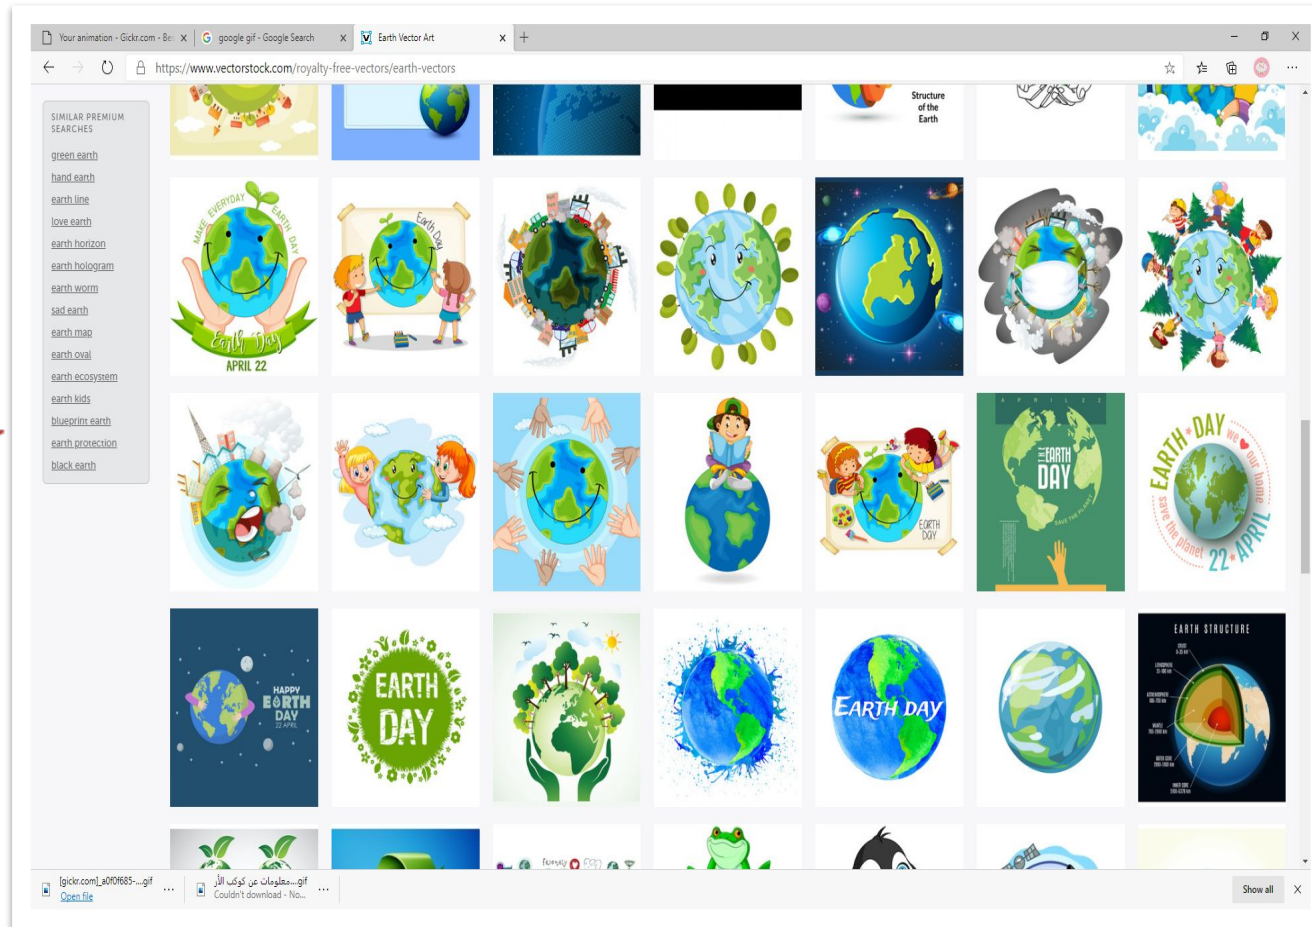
Your animation - Gickr.com - Be X | google gif - Google Search X | Earth Vector Art X | +

https://www.vectorstock.com/royalty-free-vectors/earth-vectors

SIMILAR PREMIUM SEARCHES

green earth
hand earth
earth line
love earth
earth horizon
earth hologram
earth worm
sad earth
earth map
earth oval
earth ecosystem
earth kids
blueprint earth
earth protection
black earth

Structure of the Earth

MAKE EVERYDAY EARTH DAY

Earth Day

APRIL 22

Earth Day

EARTH DAY

THE EARTH DAY

SAVE THE PLANET

EARTH DAY We ♥ our home save the planet 22 APRIL

HAPPY EARTH DAY 22 APRIL

EARTH DAY

EARTH DAY

EARTH STRUCTURE

[gickr.com]_a0f0f685-....gif Open file

معلومات عن كوكب الأرض...gif Couldn't download - No...

Show all